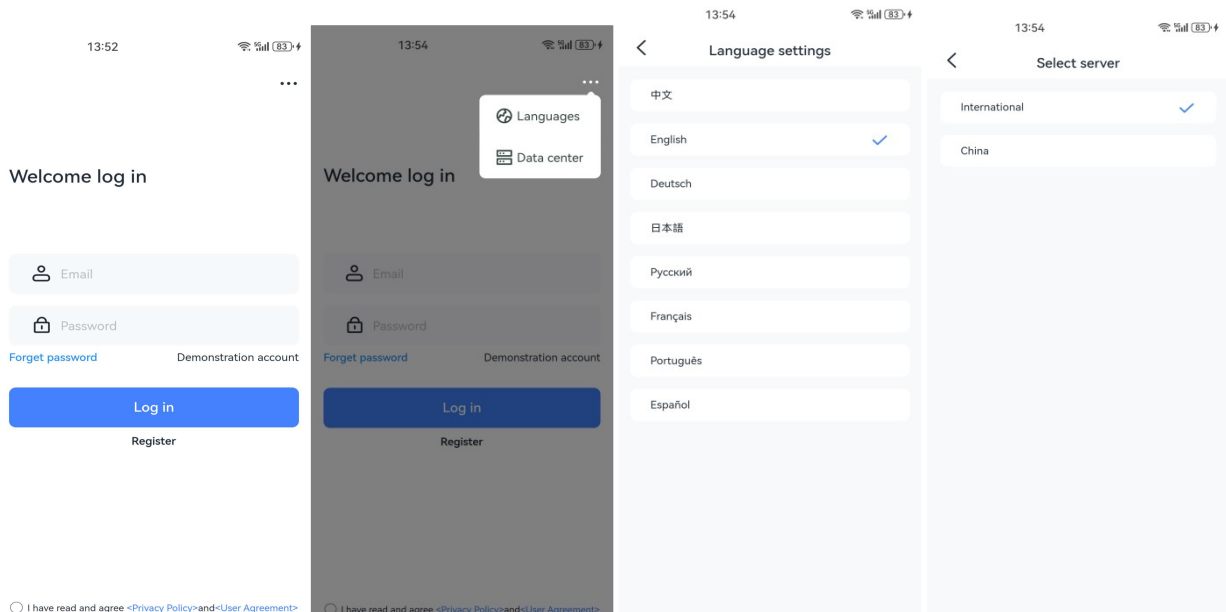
13:52

83

Welcome log in

Email

Password

Forget password

Demonstration account

Log in

Register

I have read and agree <Privacy Policy>and<User Agreement>

13:54

83

Languages

Data center

Welcome log in

Email

Password

Forget password

Demonstration account

Log in

Register

I have read and agree <Privacy Policy>and<User Agreement>

13:54

83

Language settings

中文

English

Deutsch

日本語

Русский

Français

Português

Español

13:54

83

Select server

International

China